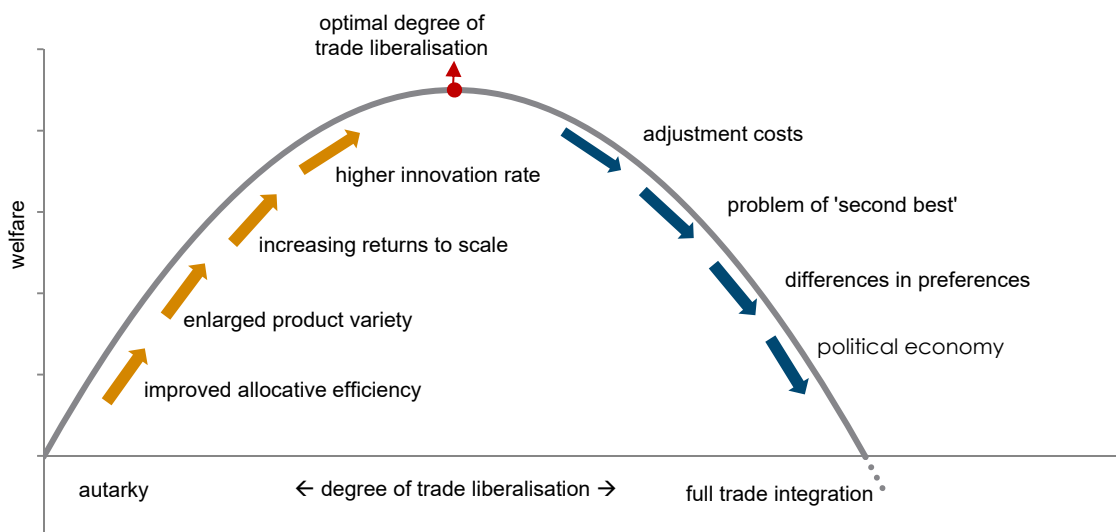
optimal degree of trade liberalisation

welfare

adjustment costs

higher innovation rate

problem of 'second best'

increasing returns to scale

differences in preferences

enlarged product variety

political economy

improved allocative efficiency

autarky

← degree of trade liberalisation →

full trade integration